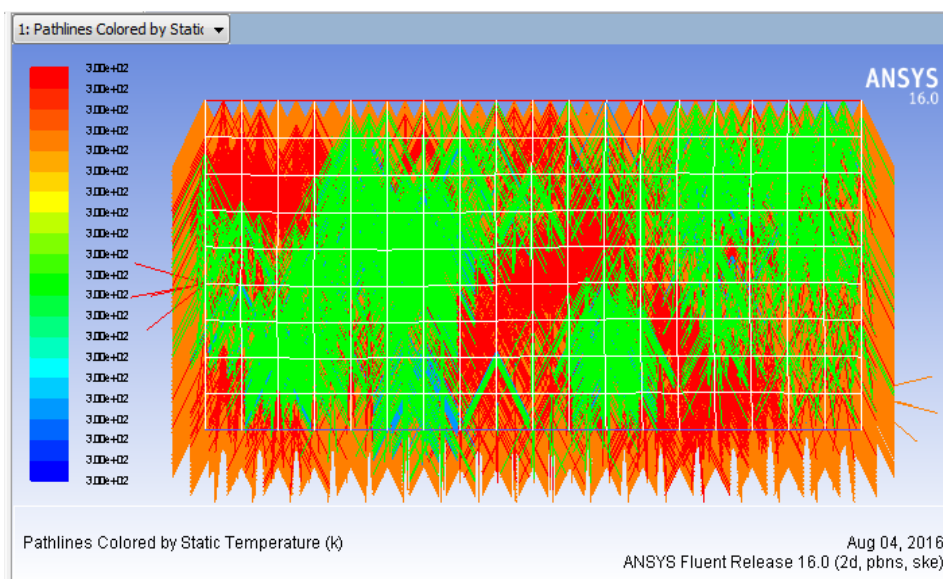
1: Pathlines Colored by Static

3.00e+02
3.00e+02
3.00e+02
3.00e+02
3.00e+02
3.00e+02
3.00e+02
3.00e+02
3.00e+02
3.00e+02
3.00e+02
3.00e+02
3.00e+02
3.00e+02
3.00e+02
3.00e+02
3.00e+02
3.00e+02
3.00e+02
3.00e+02
3.00e+02

ANSYS
16.0

Pathlines Colored by Static Temperature (k)

Aug 04, 2016
ANSYS Fluent Release 16.0 (2d, pbns, ske)